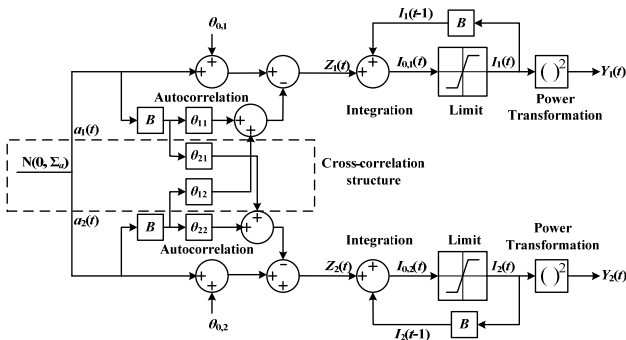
$\theta_{0,1}$

$I_1(t-1)$

$B$

$+$

$+$

$+$

$-$

$Z_1(t)$

$+$

$+$

$I_{0,1}(t)$

$I_1(t)$

$()^2$

$Y_1(t)$

Autocorrelation

$+$

$+$

Integration

Limit

Power Transformation

$a_1(t)$

$B$

$\theta_{11}$

$\theta_{21}$

$N(0, \Sigma_a)$

Cross-correlation structure

$\theta_{12}$

$a_2(t)$

$+$

$+$

$B$

$\theta_{22}$

Autocorrelation

Integration

Limit

Power Transformation

$+$

$+$

$-$

$+$

$Z_2(t)$

$+$

$+$

$I_{0,2}(t)$

$I_2(t)$

$()^2$

$Y_2(t)$

$\theta_{0,2}$

$B$

$I_2(t-1)$